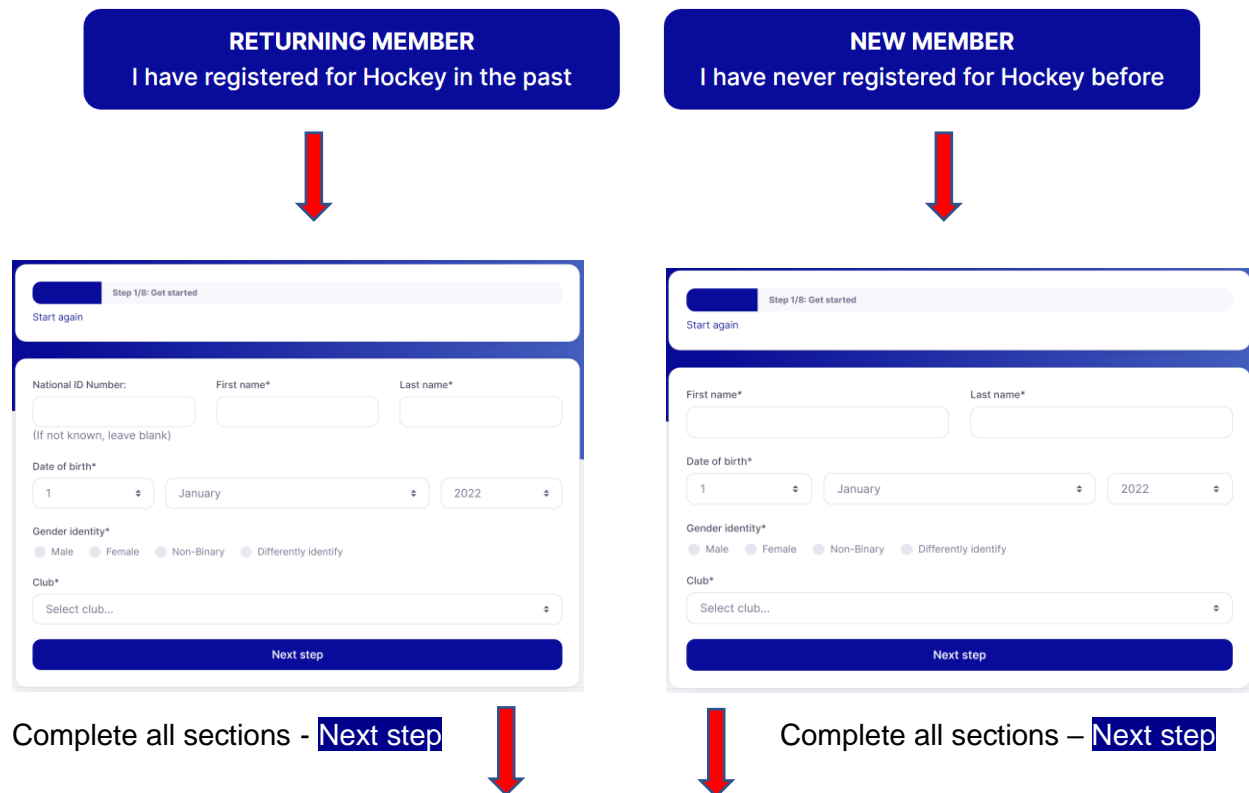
RETURNING MEMBER
I have registered for Hockey in the past

NEW MEMBER
I have never registered for Hockey before

Step 1/8: Get started
Start again

National ID Number:
(If not known, leave blank)
First name*
Last name*
Date of birth*
1
January
2022
Gender identity*
Male Female Non-Binary Differently identify
Club*
Select club...
Next step

Step 1/8: Get started
Start again

First name*
Last name*
Date of birth*
1
January
2022
Gender identity*
Male Female Non-Binary Differently identify
Club*
Select club...
Next step

Complete all sections - Next step

Complete all sections – Next step